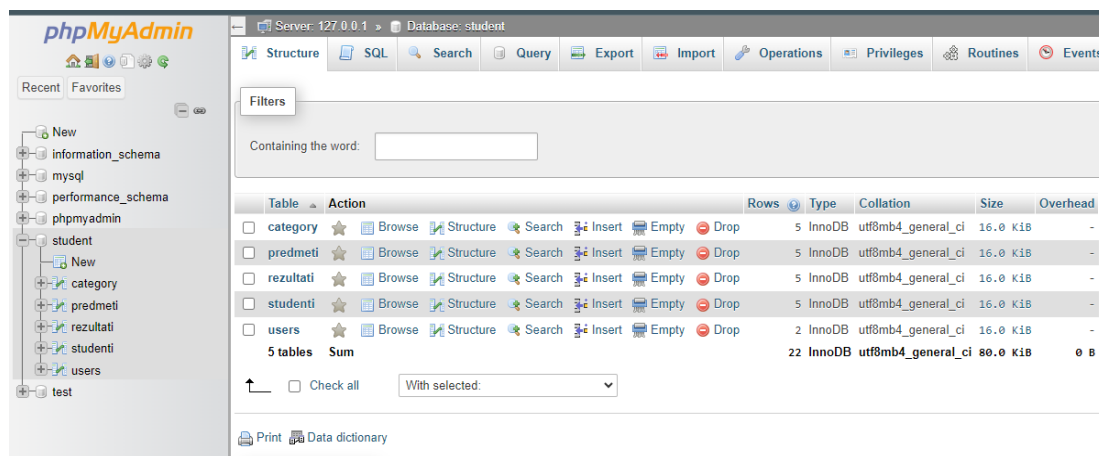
phpMyAdmin

Recent Favorites

New
information_schema
mysql
performance_schema
phpmyadmin
student
New
category
predmeti
rezultati
studenti
users
test

Server: 127.0.0.1 » Database: student

Structure SQL Search Query Export Import Operations Privileges Routines Events

Filters

Containing the word:

| | Table | Action | | | | | | Rows | Type | Collation | Size | Overhead |
|---|---|---|---|---|---|---|---|---|---|---|---|---|
| | category | Browse | Structure | Search | Insert | Empty | Drop | 5 | InnoDB | utf8mb4_general_ci | 16.0 KiB | - |
| | predmeti | Browse | Structure | Search | Insert | Empty | Drop | 5 | InnoDB | utf8mb4_general_ci | 16.0 KiB | - |
| | rezultati | Browse | Structure | Search | Insert | Empty | Drop | 5 | InnoDB | utf8mb4_general_ci | 16.0 KiB | - |
| | studenti | Browse | Structure | Search | Insert | Empty | Drop | 5 | InnoDB | utf8mb4_general_ci | 16.0 KiB | - |
| | users | Browse | Structure | Search | Insert | Empty | Drop | 2 | InnoDB | utf8mb4_general_ci | 16.0 KiB | - |
| | 5 tables | Sum | | | | | | 22 | InnoDB | utf8mb4_general_ci | 80.0 KiB | 0 B |

Check all With selected:

Print Data dictionary